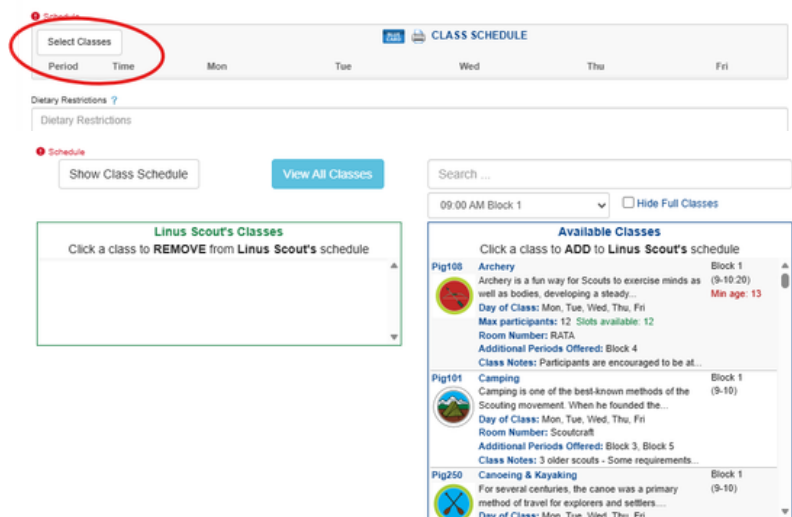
Schedule

Select Classes

BLUE CARD CLASS SCHEDULE

| Period | Time | Mon | Tue | Wed | Thu | Fri |
|---|---|---|---|---|---|---|

Dietary Restrictions ?

Dietary Restrictions

Schedule

Show Class Schedule

View All Classes

Search ...

09:00 AM Block 1

Hide Full Classes

Linus Scout's Classes

Click a class to REMOVE from Linus Scout's schedule

Available Classes

Click a class to ADD to Linus Scout's schedule

Pig108 Archery
Archery is a fun way for Scouts to exercise minds as well as bodies, developing a steady...
Day of Class: Mon, Tue, Wed, Thu, Fri
Max participants: 12 Slots available: 12
Room Number: RATA
Additional Periods Offered: Block 4
Class Notes: Participants are encouraged to be at...
Block 1 (9-10:20)
Min age: 13

Pig101 Camping
Camping is one of the best-known methods of the Scouting movement. When he founded the...
Day of Class: Mon, Tue, Wed, Thu, Fri
Room Number: Scoutcraft
Additional Periods Offered: Block 3, Block 5
Class Notes: 3 older scouts - Some requirements...
Block 1 (9-10)

Pig250 Canoeing & Kayaking
For several centuries, the canoe was a primary method of travel for explorers and settlers....
Day of Class: Mon, Tue, Wed, Thu, Fri
Block 1 (9-10)